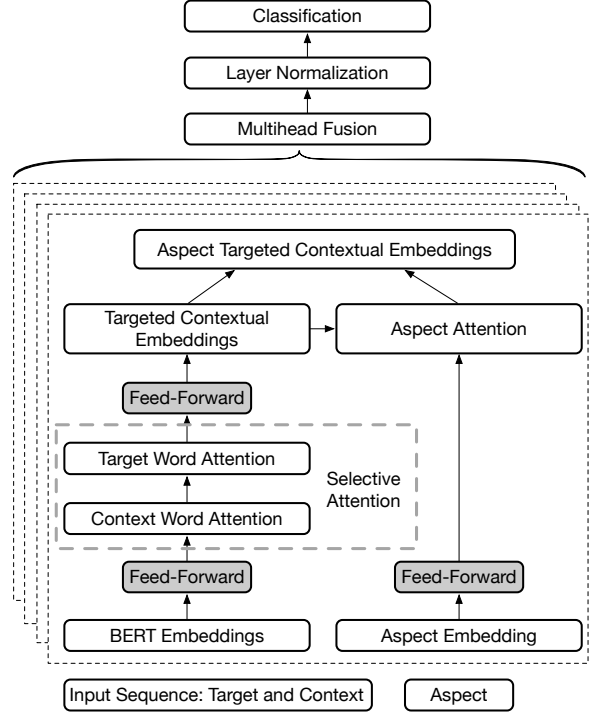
Classification

Layer Normalization

Multihead Fusion

Aspect Targeted Contextual Embeddings

Targeted Contextual Embeddings

Aspect Attention

Feed-Forward

Target Word Attention

Selective Attention

Context Word Attention

Feed-Forward

Feed-Forward

BERT Embeddings

Aspect Embedding

Input Sequence: Target and Context

Aspect